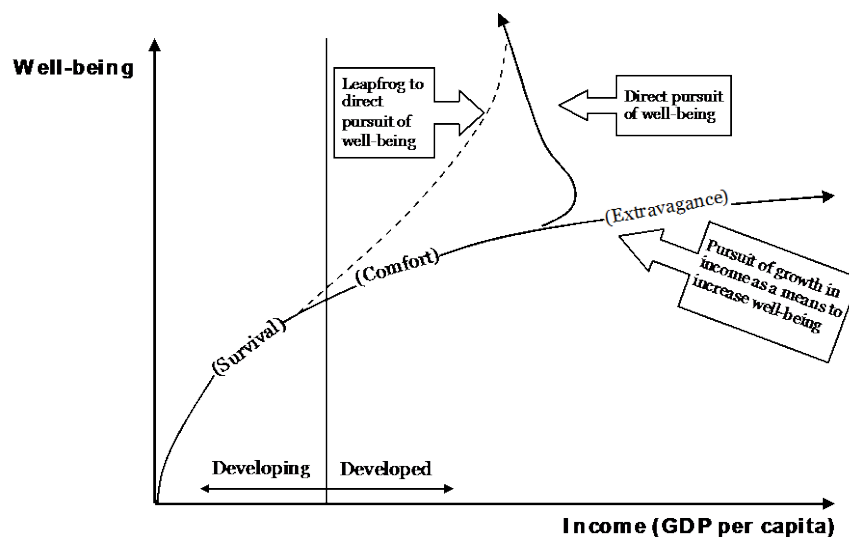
Well-being

Leapfrog to direct pursuit of well-being

Direct pursuit of well-being

(Extravagance)

Pursuit of growth in income as a means to increase well-being

(Comfort)

(Survival)

Developing

Developed

Income (GDP per capita)